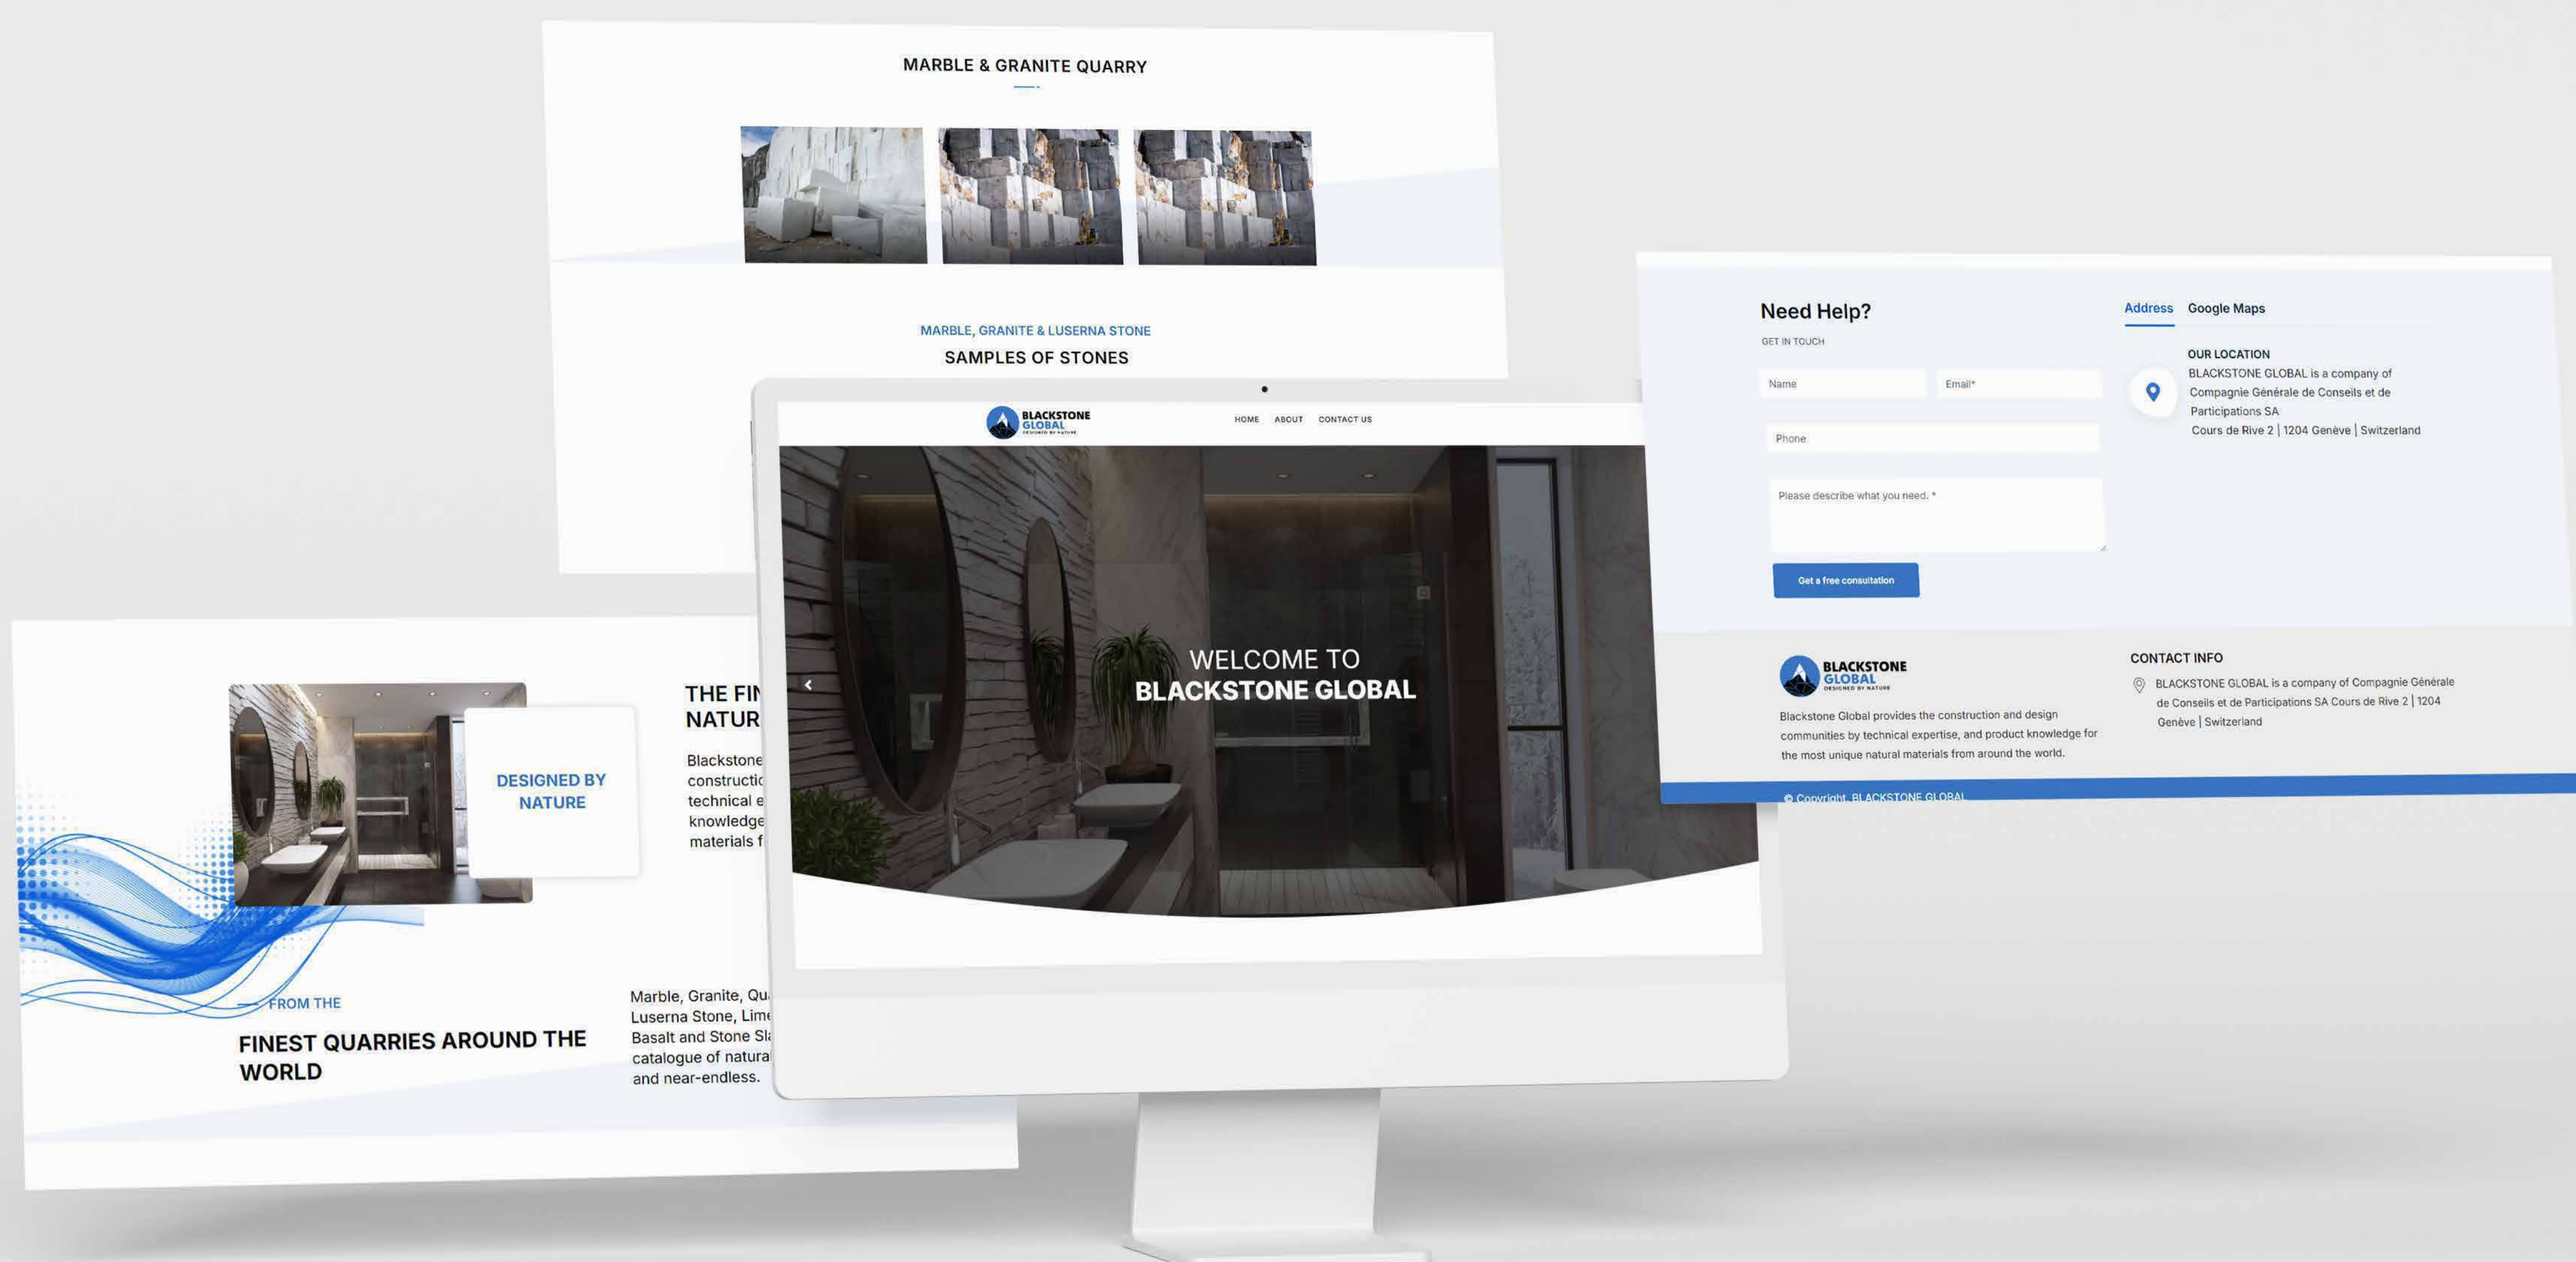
MARBLE & GRANITE QUARRY

MARBLE, GRANITE & LUSERNA STONE

SAMPLES OF STONES

BLACKSTONE GLOBAL DESIGNED BY NATURE

HOME ABOUT CONTACT US

WELCOME TO
BLACKSTONE GLOBAL

DESIGNED BY NATURE

THE FIN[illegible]
NATUR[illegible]

Blackstone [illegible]
constructi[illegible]
technical e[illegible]
knowledge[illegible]
materials f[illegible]

FROM THE

FINEST QUARRIES AROUND THE WORLD

Marble, Granite, Qu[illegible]
Luserna Stone, Lim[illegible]
Basalt and Stone Sl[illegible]
catalogue of natura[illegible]
and near-endless.

Need Help?

GET IN TOUCH

Name

Email*

Phone

Please describe what you need. *

Get a free consultation

Address Google Maps

OUR LOCATION
BLACKSTONE GLOBAL is a company of Compagnie Générale de Conseils et de Participations SA
Cours de Rive 2 | 1204 Genève | Switzerland

BLACKSTONE GLOBAL DESIGNED BY NATURE

Blackstone Global provides the construction and design communities by technical expertise, and product knowledge for the most unique natural materials from around the world.

CONTACT INFO

BLACKSTONE GLOBAL is a company of Compagnie Générale de Conseils et de Participations SA Cours de Rive 2 | 1204 Genève | Switzerland

© Copyright, BLACKSTONE GLOBAL